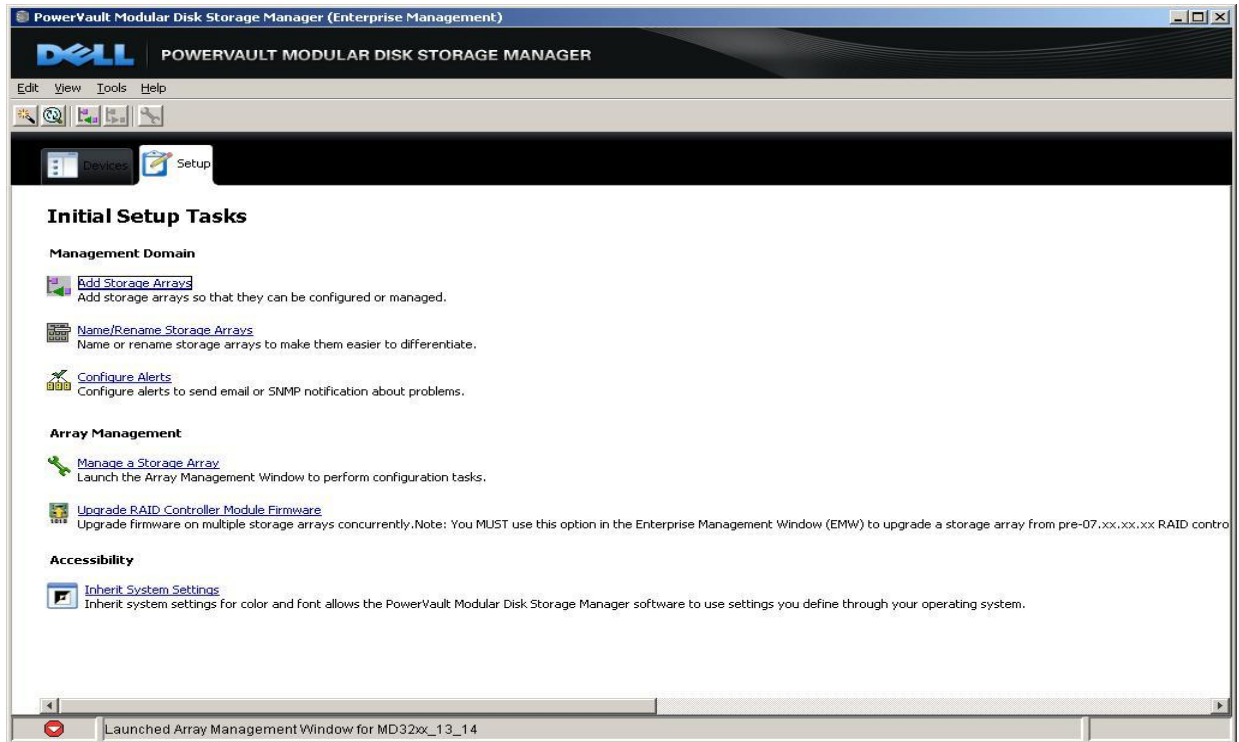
PowerVault Modular Disk Storage Manager (Enterprise Management)

DELL POWERVAULT MODULAR DISK STORAGE MANAGER

Edit View Tools Help

Devices Setup

Initial Setup Tasks

Management Domain

Add Storage Arrays
Add storage arrays so that they can be configured or managed.

Name/Rename Storage Arrays
Name or rename storage arrays to make them easier to differentiate.

Configure Alerts
Configure alerts to send email or SNMP notification about problems.

Array Management

Manage a Storage Array
Launch the Array Management Window to perform configuration tasks.

Upgrade RAID Controller Module Firmware
Upgrade firmware on multiple storage arrays concurrently.Note: You MUST use this option in the Enterprise Management Window (EMW) to upgrade a storage array from pre-07.xx.xx.xx RAID contro

Accessibility

Inherit System Settings
Inherit system settings for color and font allows the PowerVault Modular Disk Storage Manager software to use settings you define through your operating system.

Launched Array Management Window for MD32xx_13_14